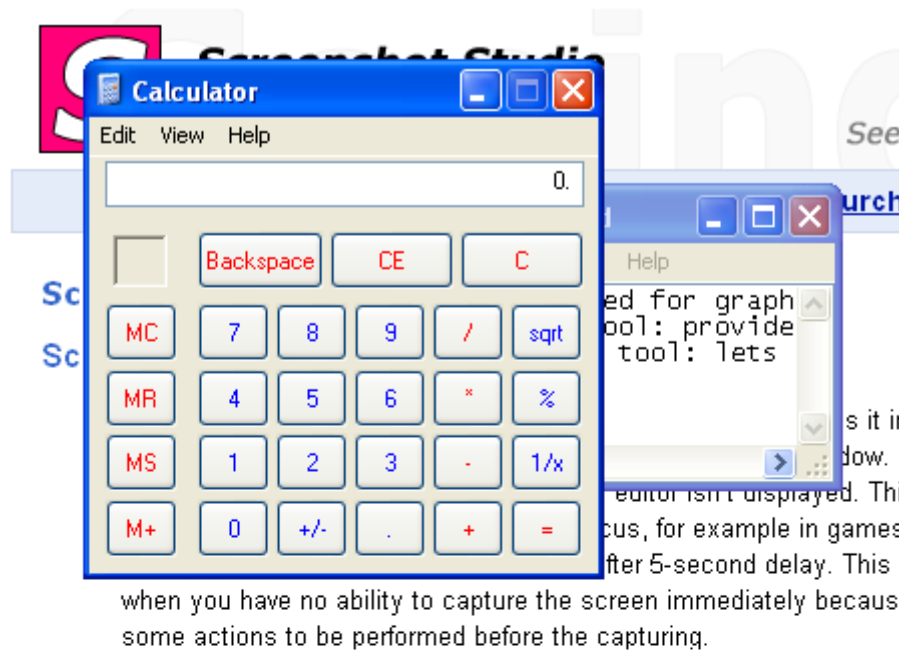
Screenshot Studio

See

urch

Sc

Sc

Calculator

Edit View Help

0.

Backspace CE C

MC 7 8 9 / sqrt

MR 4 5 6 * %

MS 1 2 3 - 1/x

M+ 0 +/- . + =

d

Help

ed for graph
ool: provide
tool: lets

s it i
dow.
editor isn't displayed. Thi
cus, for example in games
fter 5-second delay. This
when you have no ability to capture the screen immediately becaus
some actions to be performed before the capturing.